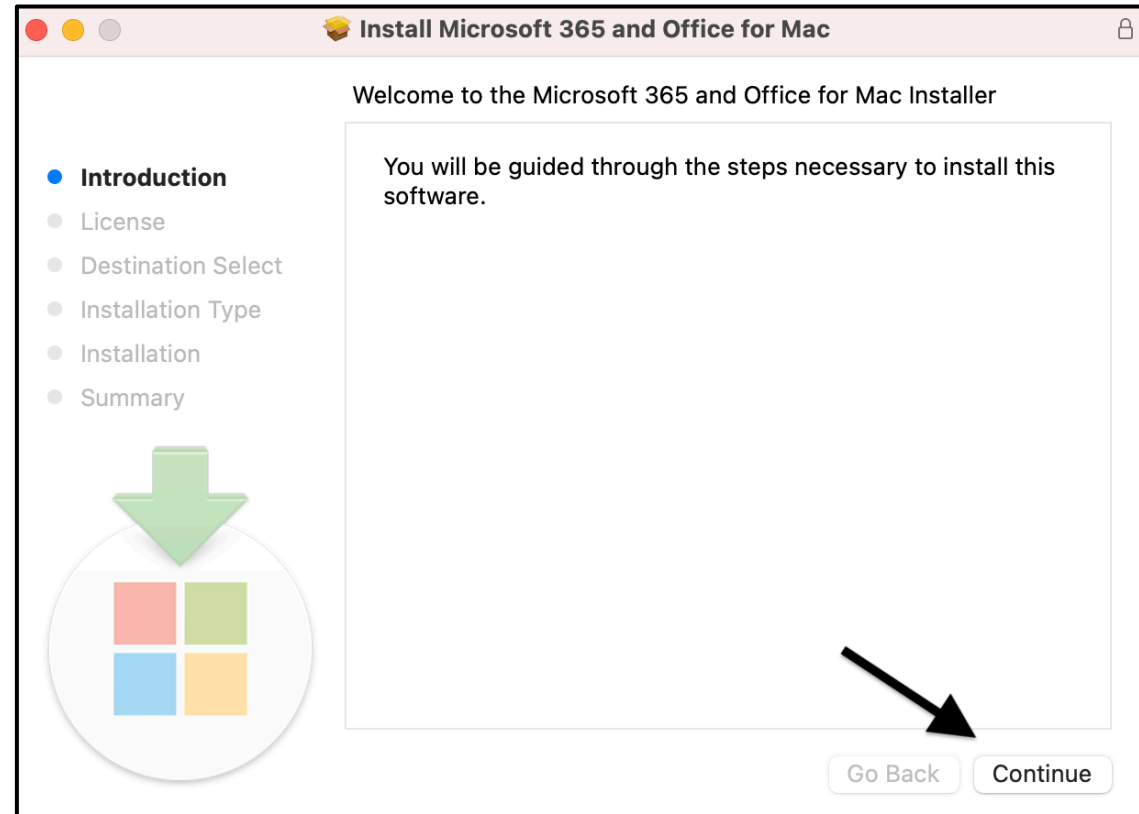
Install Microsoft 365 and Office for Mac

Welcome to the Microsoft 365 and Office for Mac Installer

Introduction
License
Destination Select
Installation Type
Installation
Summary

You will be guided through the steps necessary to install this software.

Go Back
Continue